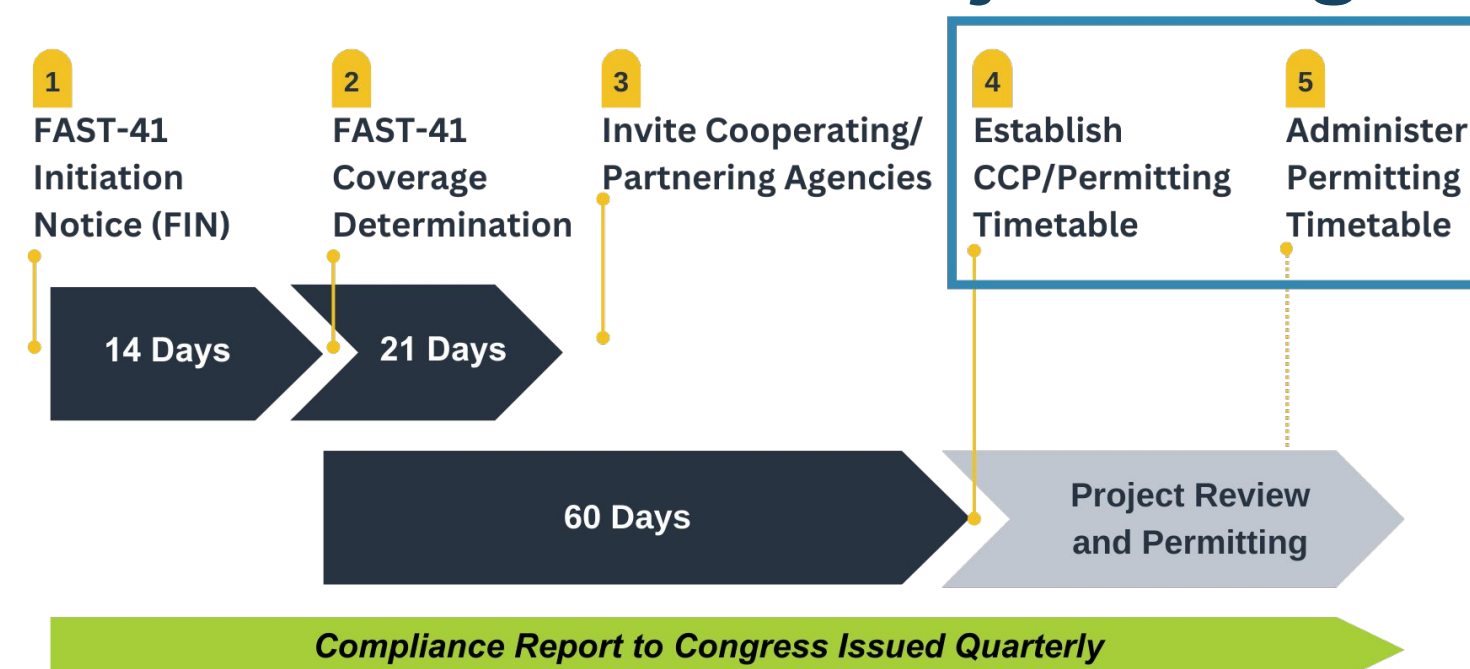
1
FAST-41 Initiation Notice (FIN)

2
FAST-41 Coverage Determination

3
Invite Cooperating/ Partnering Agencies

4
Establish CCP/Permitting Timetable

5
Administer Permitting Timetable

14 Days

21 Days

60 Days

Project Review and Permitting

Compliance Report to Congress Issued Quarterly